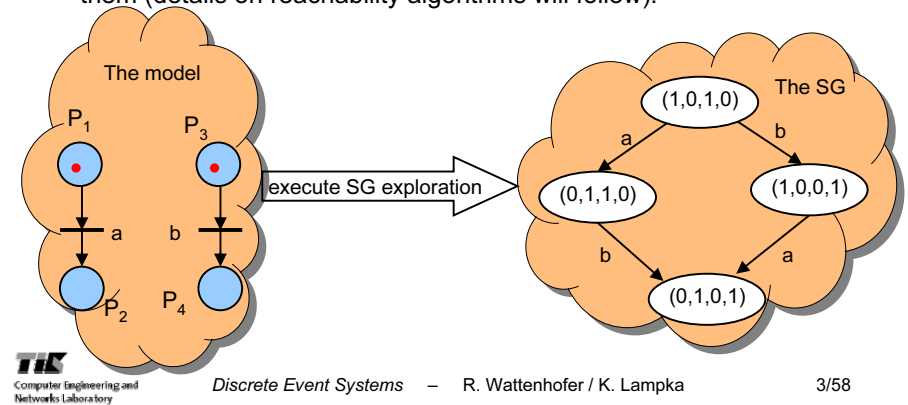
them (details on reachability algorithms will follow).

The model

$P_1$

$P_3$

a

b

$P_2$

$P_4$

execute SG exploration

The SG

(1,0,1,0)

a

b

(0,1,1,0)

(1,0,0,1)

b

a

(0,1,0,1)

TIK
Computer Engineering and Networks Laboratory

Discrete Event Systems – R. Wattenhofer / K. Lampka

3/58